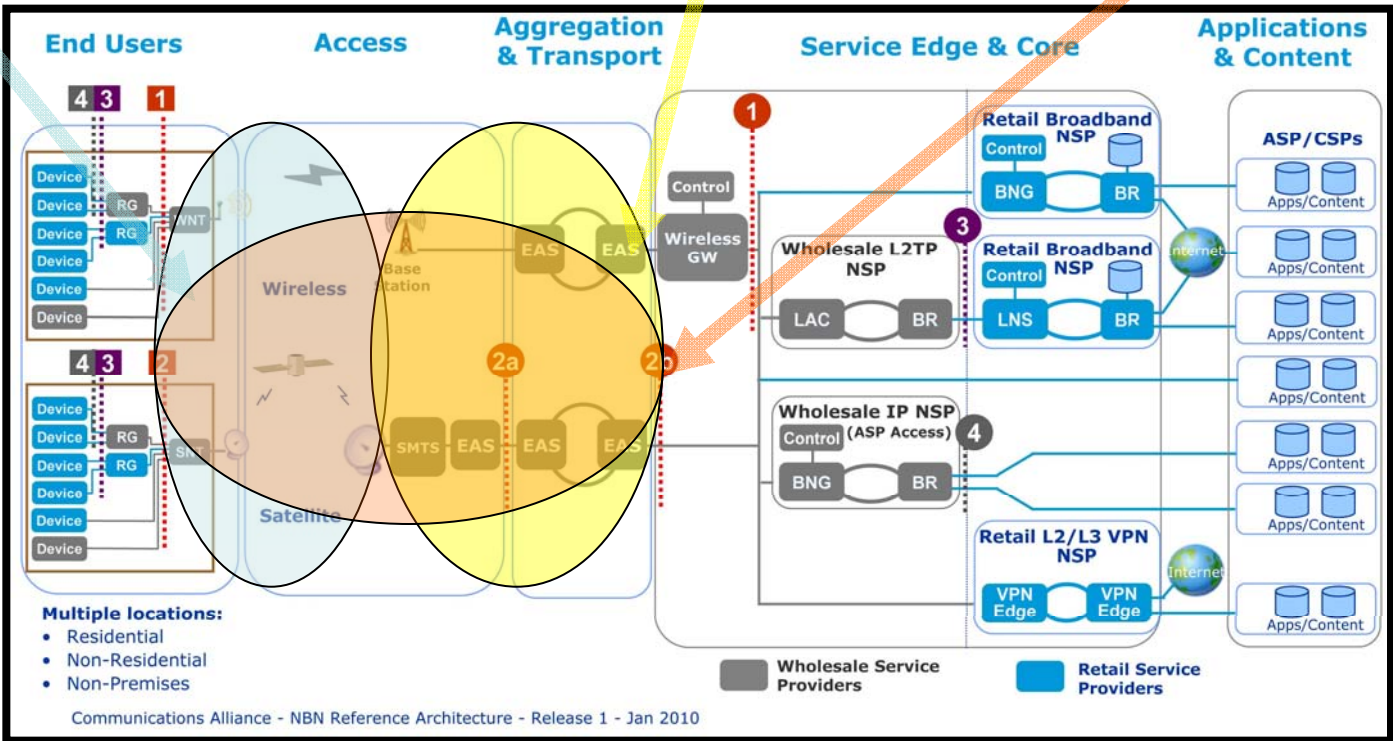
End Users

Access

Aggregation & Transport

Service Edge & Core

Applications & Content

4 3 1

Device
Device
Device
Device
Device
Device

RG
RG
WNT

Wireless

Base Station

EAS
EAS

Control

Wireless GW

1

Retail Broadband NSP

Control

BNG
BR

ASP/CSPs

Apps/Content
Apps/Content
Apps/Content
Apps/Content
Apps/Content
Apps/Content
Apps/Content

3

Wholesale L2TP NSP

LAC
BR

Retail Broadband NSP

Control

LNS
BR

Internet

4 3 2

2a

2b

Device
Device
Device
Device
Device
Device

RG
RG
SNT

Satellite

SMTS
EAS
EAS
EAS

Wholesale IP NSP

Control

(ASP Access)

4

BNG
BR

Retail L2/L3 VPN NSP

VPN Edge
VPN Edge

Internet

Multiple locations:
• Residential
• Non-Residential
• Non-Premises

Wholesale Service Providers

Retail Service Providers

Communications Alliance - NBN Reference Architecture - Release 1 - Jan 2010